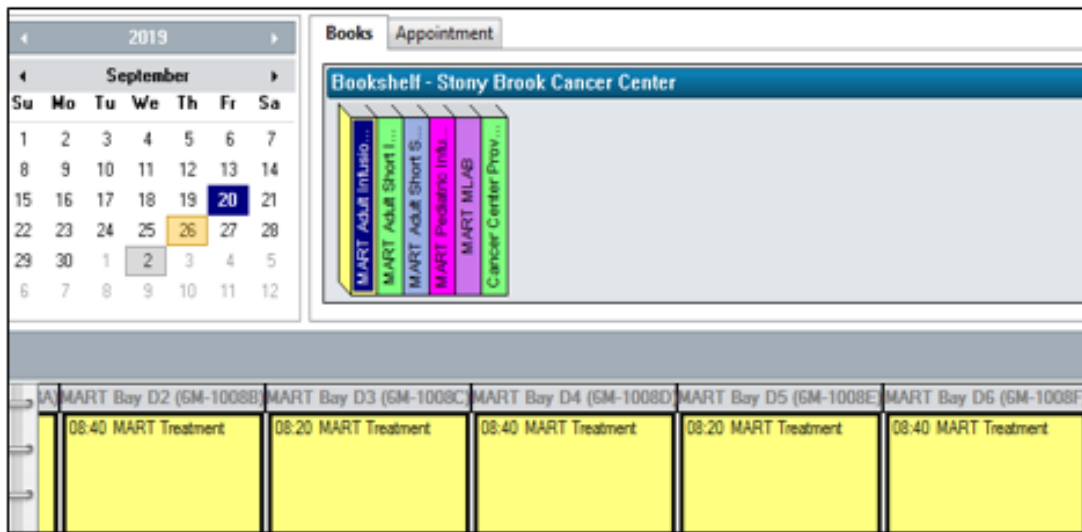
2019

September

| Su | Mo | Tu | We | Th | Fr | Sa |
|---|---|---|---|---|---|---|
| 1 | 2 | 3 | 4 | 5 | 6 | 7 |
| 8 | 9 | 10 | 11 | 12 | 13 | 14 |
| 15 | 16 | 17 | 18 | 19 | 20 | 21 |
| 22 | 23 | 24 | 25 | 26 | 27 | 28 |
| 29 | 30 | 1 | 2 | 3 | 4 | 5 |
| 6 | 7 | 8 | 9 | 10 | 11 | 12 |

Books Appointment

Bookshelf - Stony Brook Cancer Center

MART Adult Infusio...
MART Adult Short I...
MART Adult Short S...
MART Pediatric Infu...
MART MLAB
Cancer Center Prov...

A) MART Bay D2 (6M-1008B) MART Bay D3 (6M-1008C) MART Bay D4 (6M-1008D) MART Bay D5 (6M-1008E) MART Bay D6 (6M-1008F

08:40 MART Treatment
08:20 MART Treatment
08:40 MART Treatment
08:20 MART Treatment
08:40 MART Treatment